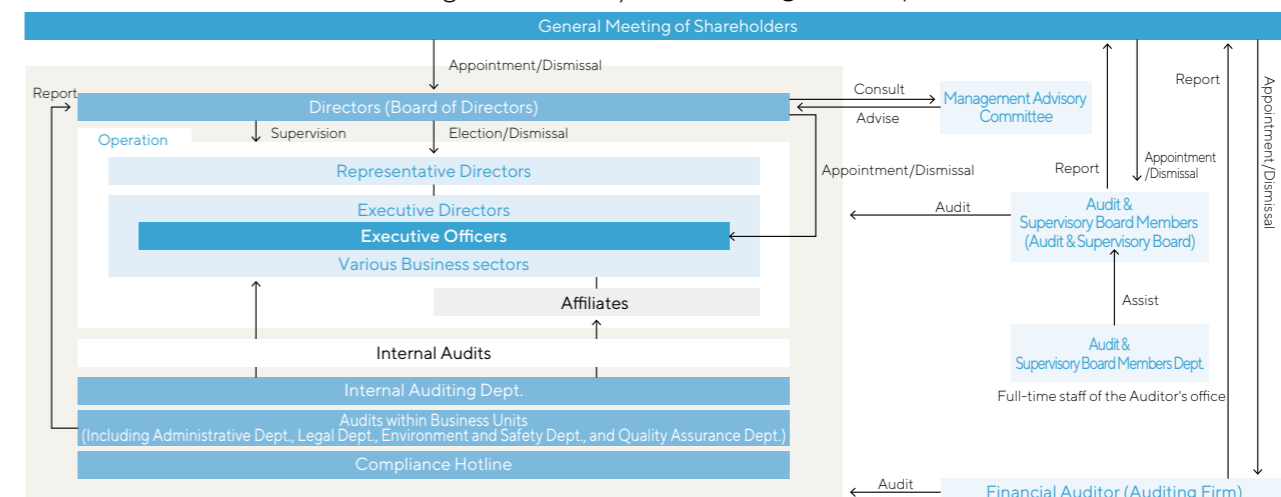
General Meeting of Shareholders

Appointment/Dismissal

Report

Directors (Board of Directors)

Consult

Advise

Management Advisory Committee

Operation

Supervision

Election/Dismissal

Representative Directors

Appointment/Dismissal

Report

Appointment /Dismissal

Report

Appointment/Dismissal

Executive Directors

Executive Officers

Various Business sectors

Audit

Audit & Supervisory Board Members (Audit & Supervisory Board)

Affiliates

Assist

Internal Audits

Audit & Supervisory Board Members Dept.

Internal Auditing Dept.

Full-time staff of the Auditor's office

Audits within Business Units (Including Administrative Dept., Legal Dept., Environment and Safety Dept., and Quality Assurance Dept.)

Compliance Hotline

Audit

Financial Auditor (Auditing Firm)